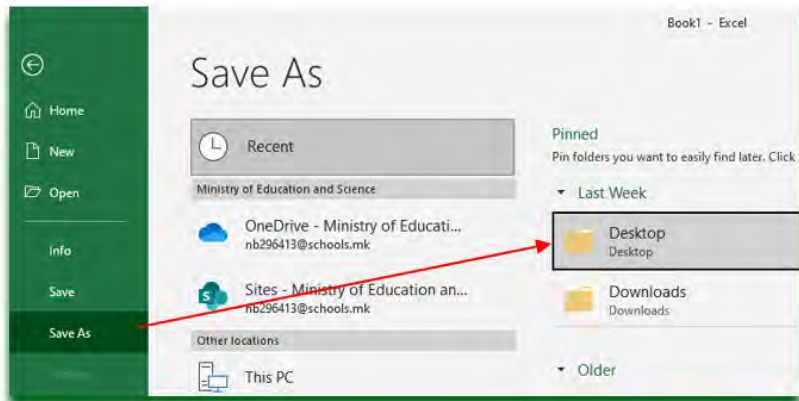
Book1 - Excel

Home

New

Open

Info

Save

Save As

Save As

Recent

Ministry of Education and Science

OneDrive - Ministry of Educati...
nb296413@schools.mk

Sites - Ministry of Education an...
nb296413@schools.mk

Other locations

This PC

Pinned

Pin folders you want to easily find later. Click

Last Week

Desktop
Desktop

Downloads
Downloads

Older